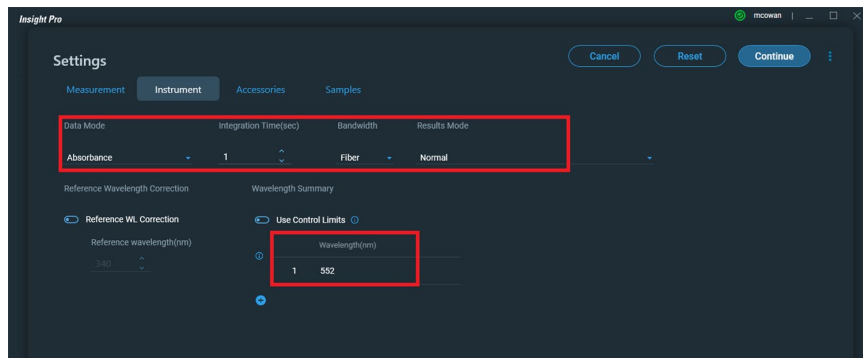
Insight Pro

mcowan

Settings

Cancel

Reset

Continue

Measurement

Instrument

Accessories

Samples

Data Mode

Integration Time(sec)

Bandwidth

Results Mode

Absorbance

1

Fiber

Normal

Reference Wavelength Correction

Wavelength Summary

Reference WL Correction

Use Control Limits

Reference wavelength(nm)

340

Wavelength(nm)

1

552